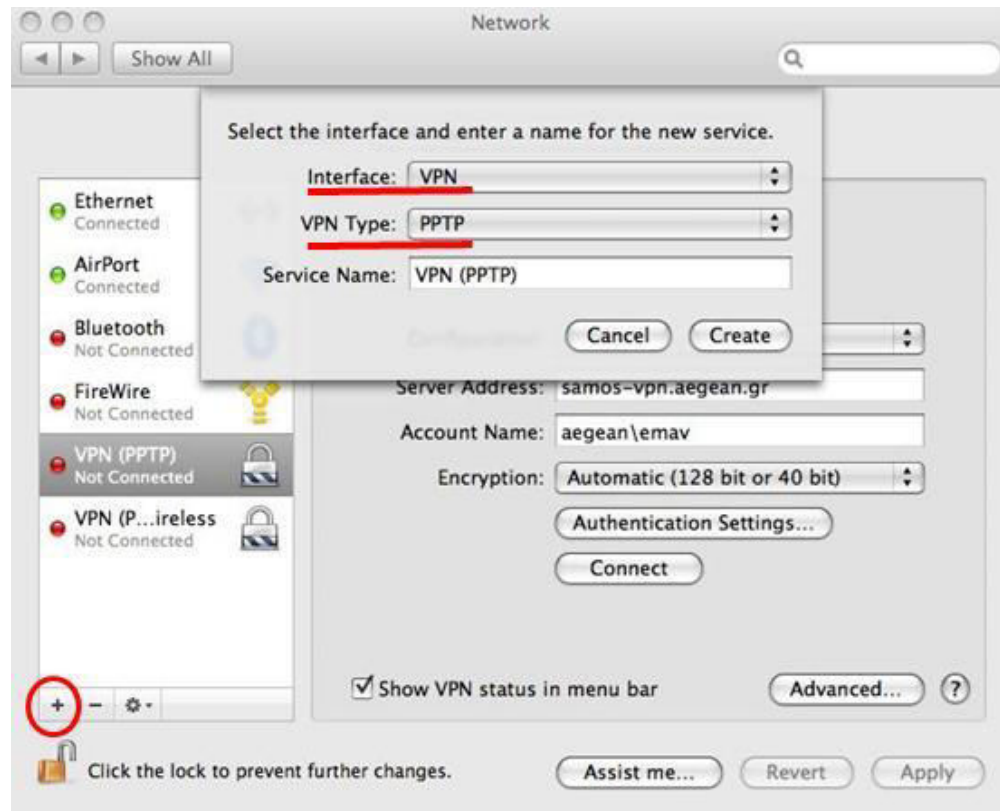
Network

Show All

Select the interface and enter a name for the new service.

Interface: VPN

VPN Type: PPTP

Service Name: VPN (PPTP)

Cancel Create

Ethernet
Connected

AirPort
Connected

Bluetooth
Not Connected

FireWire
Not Connected

VPN (PPTP)
Not Connected

VPN (P...ireless
Not Connected

Configuration: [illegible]

Server Address: samos-vpn.aegean.gr

Account Name: aegean\emav

Encryption: Automatic (128 bit or 40 bit)

Authentication Settings...

Connect

Show VPN status in menu bar

Advanced...

?

+ − ⚙

Click the lock to prevent further changes.

Assist me...

Revert

Apply